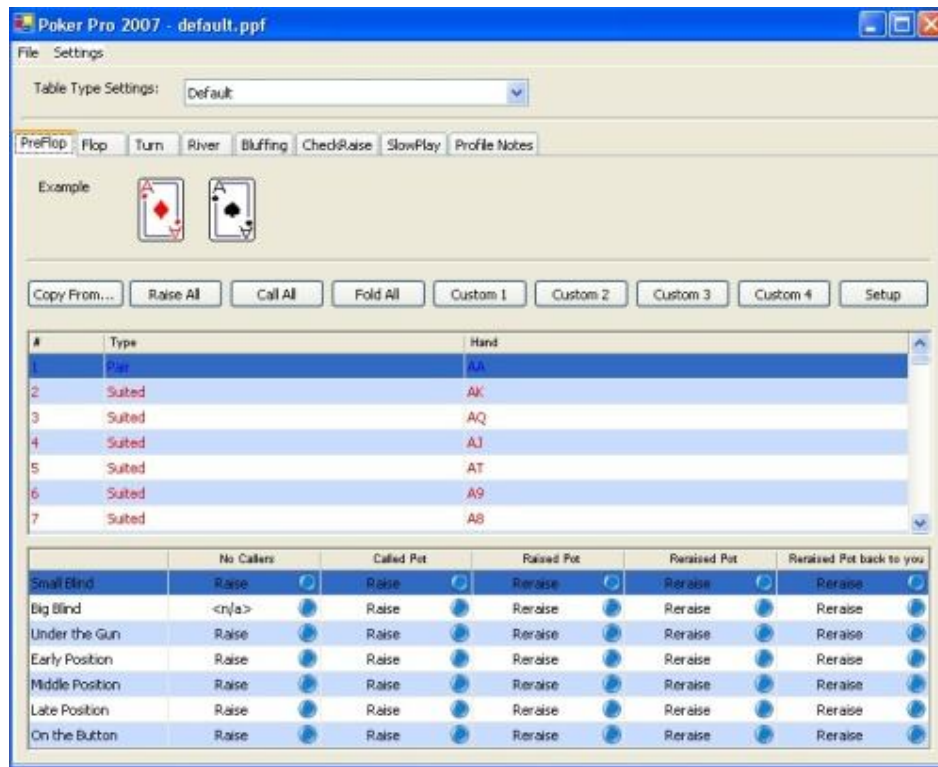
Poker Pro 2007 - default.ppf

File Settings

Table Type Settings: Default

PreFlop Flop Turn River Bluffing CheckRaise SlowPlay Profile Notes

Example

Copy From... Raise All Call All Fold All Custom 1 Custom 2 Custom 3 Custom 4 Setup

| # | Type | Hand |
|---|---|---|
| 1 | Pair | AA |
| 2 | Suited | AK |
| 3 | Suited | AQ |
| 4 | Suited | AJ |
| 5 | Suited | AT |
| 6 | Suited | A9 |
| 7 | Suited | A8 |

| | No Callers | Called Pot | Raised Pot | Reraised Pot | Reraised Pot back to you |
|---|---|---|---|---|---|
| Small Blind | Raise | Raise | Reraise | Reraise | Reraise |
| Big Blind | <n/a> | Raise | Reraise | Reraise | Reraise |
| Under the Gun | Raise | Raise | Reraise | Reraise | Reraise |
| Early Position | Raise | Raise | Reraise | Reraise | Reraise |
| Middle Position | Raise | Raise | Reraise | Reraise | Reraise |
| Late Position | Raise | Raise | Reraise | Reraise | Reraise |
| On the Button | Raise | Raise | Reraise | Reraise | Reraise |